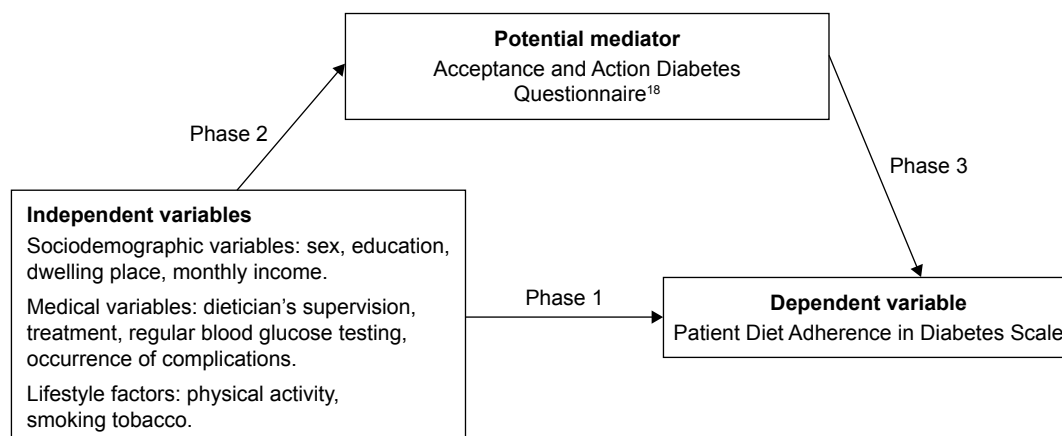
**Potential mediator**
Acceptance and Action Diabetes Questionnaire$^{18}$

Phase 2

Phase 3

**Independent variables**
Sociodemographic variables: sex, education, dwelling place, monthly income.

Medical variables: dietician's supervision, treatment, regular blood glucose testing, occurrence of complications.

Lifestyle factors: physical activity, smoking tobacco.

Phase 1

**Dependent variable**
Patient Diet Adherence in Diabetes Scale